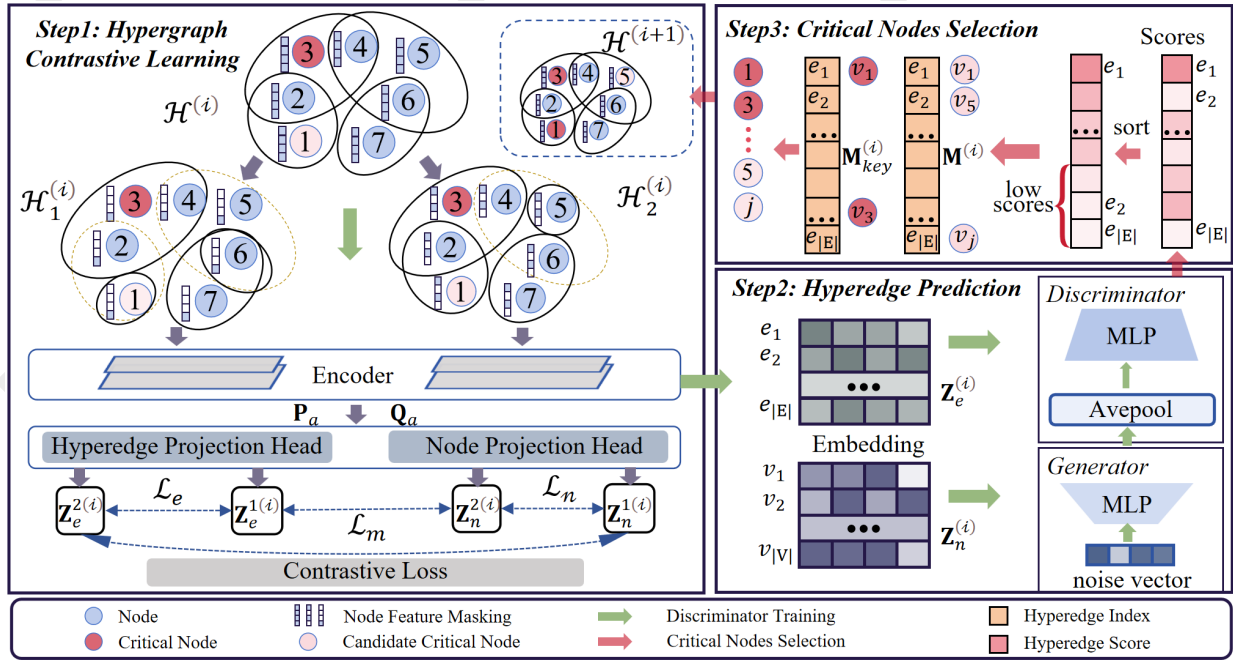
Step1: Hypergraph Contrastive Learning

$\mathcal{H}^{(i)}$

3 4 5 2 6 1 7

$\mathcal{H}^{(i+1)}$

3 4 5 2 6 1 7

$\mathcal{H}_1^{(i)}$

3 4 5 2 6 1 7

$\mathcal{H}_2^{(i)}$

3 4 5 2 6 1 7

Encoder

$\mathbf{P}_a$ $\mathbf{Q}_a$

Hyperedge Projection Head

Node Projection Head

$\mathbf{Z}_e^{2(i)}$ $\mathcal{L}_e$ $\mathbf{Z}_e^{1(i)}$ $\mathbf{Z}_n^{2(i)}$ $\mathcal{L}_n$ $\mathbf{Z}_n^{1(i)}$

$\mathcal{L}_m$

Contrastive Loss

Step3: Critical Nodes Selection

1 3 ⋮ 5 j

$e_1$ $e_2$ … $e_{|E|}$ $v_1$ $v_3$ $\mathbf{M}_{key}^{(i)}$

$e_1$ $e_2$ … $e_{|E|}$ $v_1$ $v_5$ $v_j$ $\mathbf{M}^{(i)}$

Scores

$e_1$ … $e_2$ $e_{|E|}$

low scores

sort

$e_1$ $e_2$ … $e_{|E|}$

Step2: Hyperedge Prediction

$e_1$ $e_2$ ••• $e_{|E|}$ $\mathbf{Z}_e^{(i)}$

Embedding

$v_1$ $v_2$ ••• $v_{|V|}$ $\mathbf{Z}_n^{(i)}$

Discriminator

MLP

Avepool

Generator

MLP

noise vector

Node
Critical Node
Node Feature Masking
Candidate Critical Node
Discriminator Training
Critical Nodes Selection
Hyperedge Index
Hyperedge Score